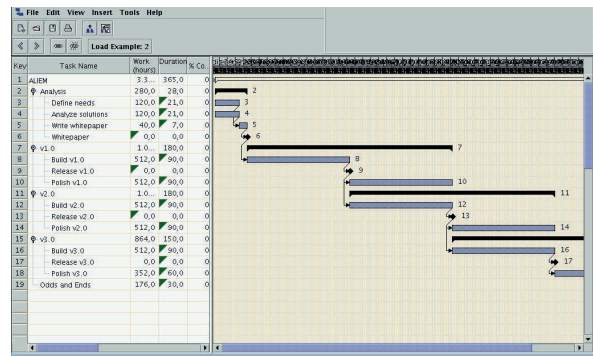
File Edit View Insert Tools Help

Load Example: 2

| Key | Task Name | Work (hours) | Duration | % Co... |
|---|---|---|---|---|
| 1 | ALIEM | 3.3... | 365,0 | 0 |
| 2 | Analysis | 280,0 | 28,0 | 0 |
| 3 | Define needs | 120,0 | 21,0 | 0 |
| 4 | Analyze solutions | 120,0 | 21,0 | 0 |
| 5 | Write whitepaper | 40,0 | 7,0 | 0 |
| 6 | Whitepaper | 0,0 | 0,0 | 0 |
| 7 | v1.0 | 1.0... | 180,0 | 0 |
| 8 | Build v1.0 | 512,0 | 90,0 | 0 |
| 9 | Release v1.0 | 0,0 | 0,0 | 0 |
| 10 | Polish v1.0 | 512,0 | 90,0 | 0 |
| 11 | v2.0 | 1.0... | 180,0 | 0 |
| 12 | Build v2.0 | 512,0 | 90,0 | 0 |
| 13 | Release v2.0 | 0,0 | 0,0 | 0 |
| 14 | Polish v2.0 | 512,0 | 90,0 | 0 |
| 15 | v3.0 | 864,0 | 150,0 | 0 |
| 16 | Build v3.0 | 512,0 | 90,0 | 0 |
| 17 | Release v3.0 | 0,0 | 0,0 | 0 |
| 18 | Polish v3.0 | 352,0 | 60,0 | 0 |
| 19 | Odds and Ends | 176,0 | 30,0 | 0 |

2
3
4
5
6
7
8
9
10
11
12
13
14
16
17